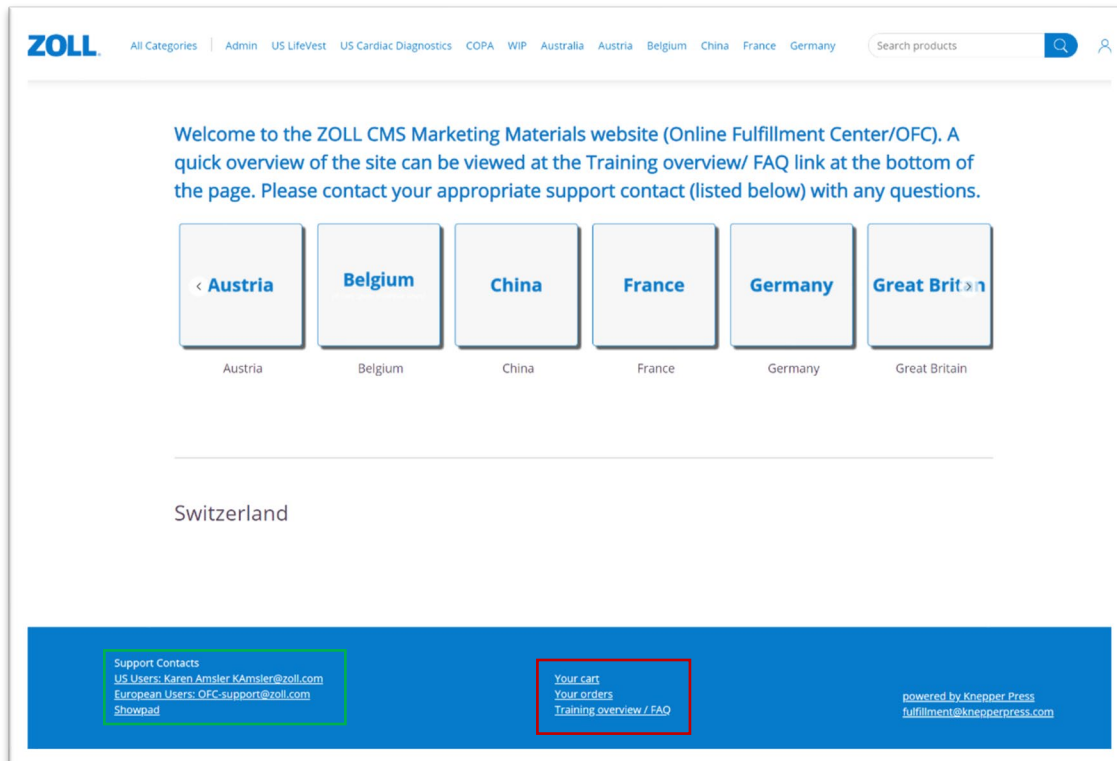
ZOLL. All Categories | Admin US LifeVest US Cardiac Diagnostics COPA WIP Australia Austria Belgium China France Germany

Search products

Welcome to the ZOLL CMS Marketing Materials website (Online Fulfillment Center/OFC). A quick overview of the site can be viewed at the Training overview/ FAQ link at the bottom of the page. Please contact your appropriate support contact (listed below) with any questions.

Austria
Austria

Belgium
Belgium

China
China

France
France

Germany
Germany

Great Brit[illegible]n
Great Britain

Switzerland

Support Contacts
US Users: Karen Amsler KAmsler@zoll.com
European Users: OFC-support@zoll.com
Showpad

Your cart
Your orders
Training overview / FAQ

powered by Knepper Press
fulfillment@knepperpress.com